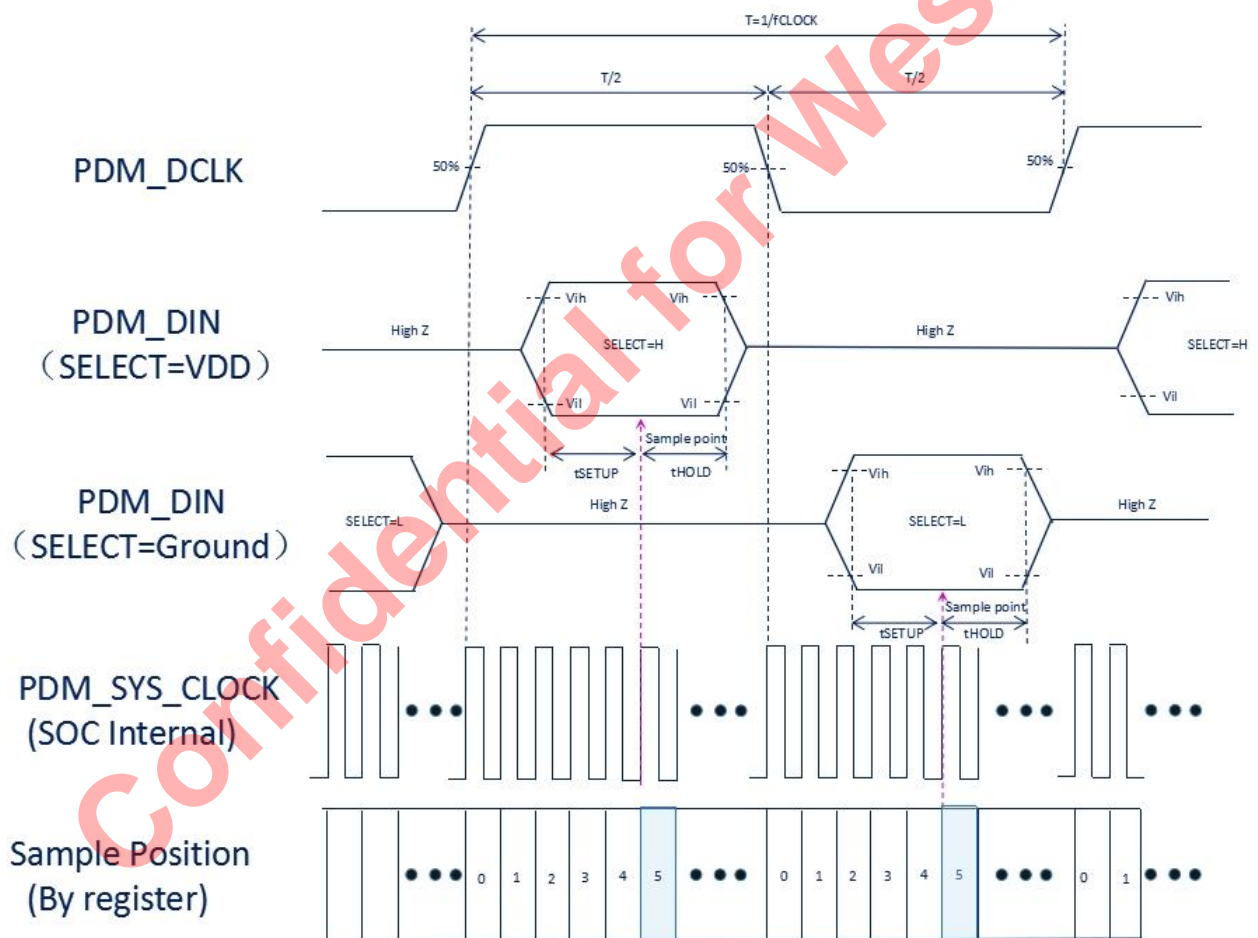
T=1/fCLOCK

T/2

T/2

PDM_DCLK

50%

50%

50%

PDM_DIN
(SELECT=VDD)

High Z

Vih

Vih

SELECT=H

Vil

Vil

Sample point

tSETUP

tHOLD

High Z

Vih

SELECT=H

Vil

PDM_DIN
(SELECT=Ground)

SELECT=L

High Z

Vih

Vih

SELECT=L

Vil

Vil

Sample point

tSETUP

tHOLD

High Z

PDM_SYS_CLOCK
(SOC Internal)

Sample Position
(By register)

0 1 2 3 4 5

0 1 2 3 4 5

0 1

Confidential for Wes